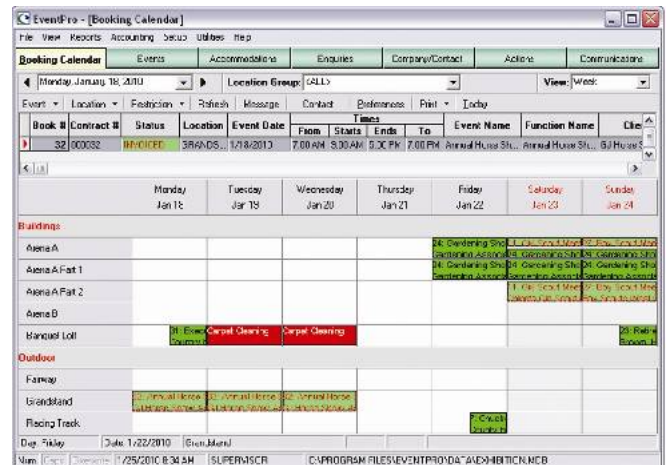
EventPro - [Booking Calendar]

File View Reports Accounting Setup Utilities Help

Booking Calendar | Events | Accommodations | Enquiries | Company/Contact | Actions | Communications

Monday, January 18, 2010 | Location Group: <ALL> | View: Week

Event | Location | Restriction | Refresh | Message | Contact | Preferences | Print | Today

| Book # | Contract # | Status | Location | Event Date | From | Starts | Ends | To | Event Name | Function Name | Clie |
|---|---|---|---|---|---|---|---|---|---|---|---|
| 32 | 000032 | INVOICED | GRANDS... | 1/18/2010 | 7:00 AM | 9:00 AM | 5:00 PM | 7:00 PM | Annual Horse Sh... | Annual Horse Sh... | BJ Horse S |

| | Monday Jan 18 | Tuesday Jan 19 | Wednesday Jan 20 | Thursday Jan 21 | Friday Jan 22 | Saturday Jan 23 | Sunday Jan 24 |
|---|---|---|---|---|---|---|---|
| Buildings | | | | | | | |
| Arena A | | | | | 24: Gardening Sho Gardening Associ | 11: Girl Scout Mee | 27: Boy Scout Mee |
| Arena A Part 1 | | | | | 24: Gardening Sho Gardening Associ | 24: Gardening Sho | 24: Gardening Sho |
| Arena A Part 2 | | | | | | 11: Girl Scout Mee | 27: Boy Scout Mee |
| Arena B | | | | | | | |
| Banquet Loft | 31: Exec | Carpet Cleaning | Carpet Cleaning | | | | 23: Retire |
| Outdoor | | | | | | | |
| Fairway | | | | | | | |
| Grandstand | 32: Annual Horse | 32: Annual Horse | 32: Annual Horse | | | | |
| Racing Track | | | | | 7: Crutch | | |

Day: Friday | Date: 1/22/2010 | Bron Island

Num | Caps | Overwrite | 1/25/2010 8:34 AM | SUPERVISOR | C:\PROGRAM FILES\EVENTPRO\DATA\EXHIBITION.MDB